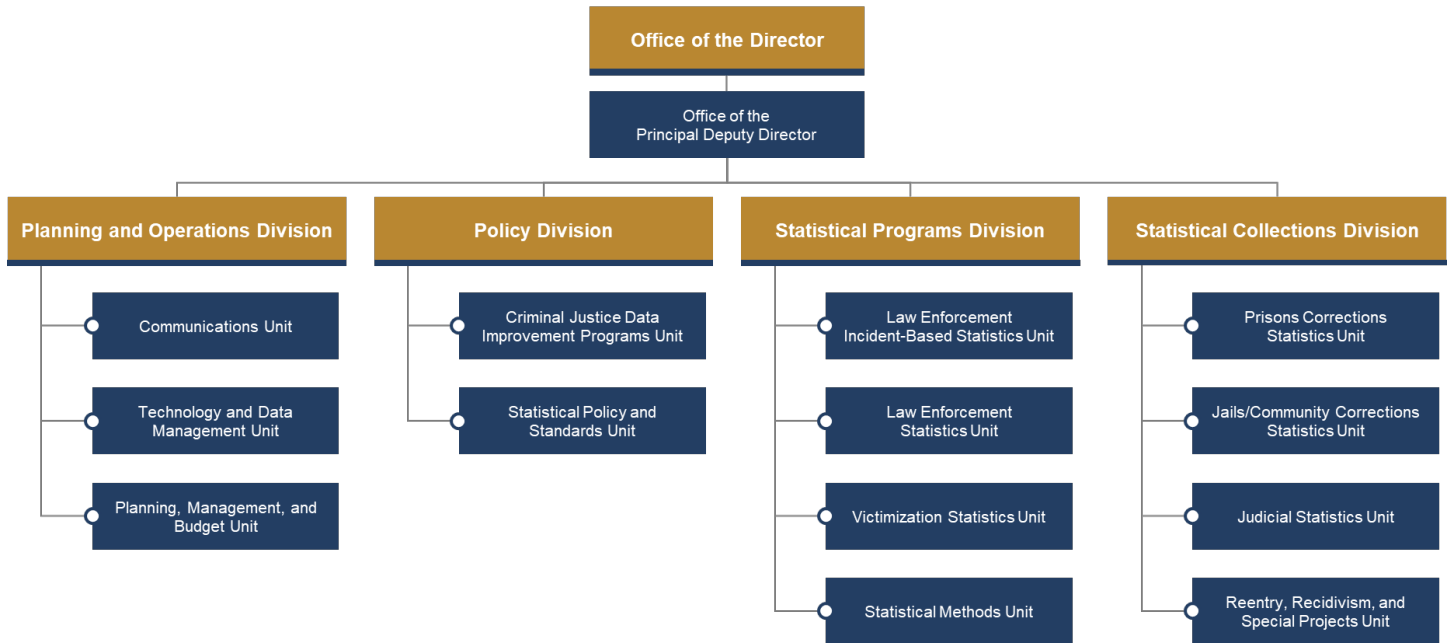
Office of the Director

Office of the Principal Deputy Director

Planning and Operations Division

Communications Unit

Technology and Data Management Unit

Planning, Management, and Budget Unit

Policy Division

Criminal Justice Data Improvement Programs Unit

Statistical Policy and Standards Unit

Statistical Programs Division

Law Enforcement Incident-Based Statistics Unit

Law Enforcement Statistics Unit

Victimization Statistics Unit

Statistical Methods Unit

Statistical Collections Division

Prisons Corrections Statistics Unit

Jails/Community Corrections Statistics Unit

Judicial Statistics Unit

Reentry, Recidivism, and Special Projects Unit